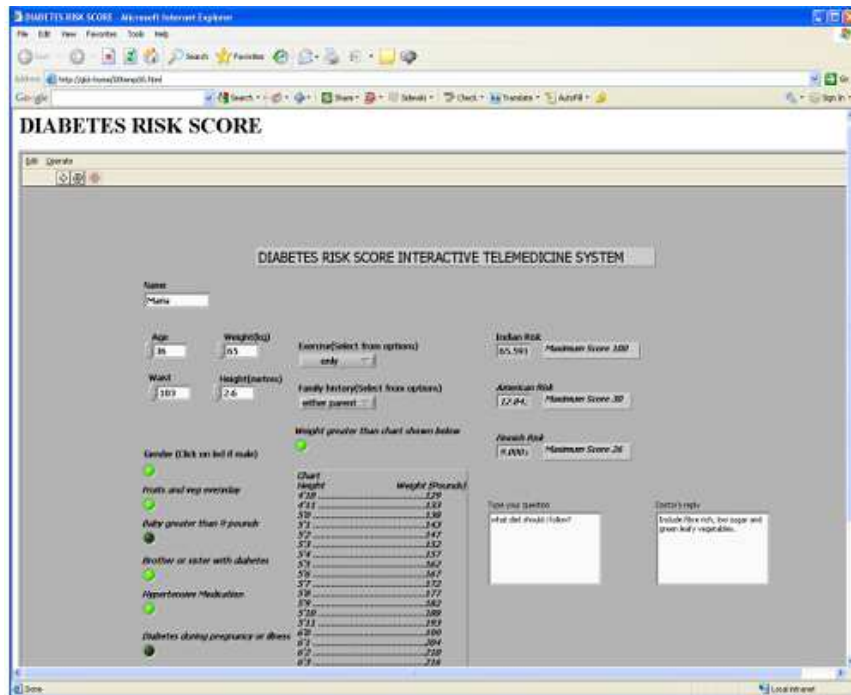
DIABETES RISK SCORE - Microsoft Internet Explorer

File Edit View Favorites Tools Help

Search Favorites

Address http://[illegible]

Google

DIABETES RISK SCORE

Edit Operate

DIABETES RISK SCORE INTERACTIVE TELEMEDICINE SYSTEM

Name
Maria

Age
36

Weight(kg)
65

Exercise(Select from options)
only

Indian Risk
65.591
Maximum Score 100

Waist
103

Height(metres)
2.6

Family history(Select from options)
either parent

American Risk
12.84
Maximum Score 30

Weight greater than chart shown below

Finnish Risk
9.000
Maximum Score 26

Gender (Click on led if male)

Fruits and veg everyday

Baby greater than 9 pounds

Brother or sister with diabetes

Hypertension Medication

Diabetes during pregnancy or illness

Chart
Height ..... Weight (Pounds)
4'10 ..... 129
4'11 ..... 133
5'0 ..... 138
5'1 ..... 143
5'2 ..... 147
5'3 ..... 152
5'4 ..... 157
5'5 ..... 162
5'6 ..... 167
5'7 ..... 172
5'8 ..... 177
5'9 ..... 182
5'10 ..... 188
5'11 ..... 193
6'0 ..... 199
6'1 ..... 204
6'2 ..... 210
6'3 ..... 216

Type your question
what diet should i follow?

Doctor's reply
Include fibre rich, low sugar and green leafy vegetables.

Done
Local intranet